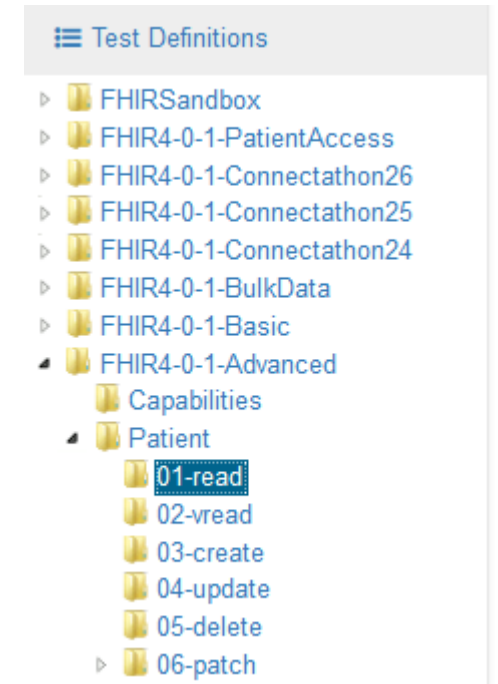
Test Definitions

FHIRSandbox
FHIR4-0-1-PatientAccess
FHIR4-0-1-Connectathon26
FHIR4-0-1-Connectathon25
FHIR4-0-1-Connectathon24
FHIR4-0-1-BulkData
FHIR4-0-1-Basic
FHIR4-0-1-Advanced
Capabilities
Patient
01-read
02-vread
03-create
04-update
05-delete
06-patch